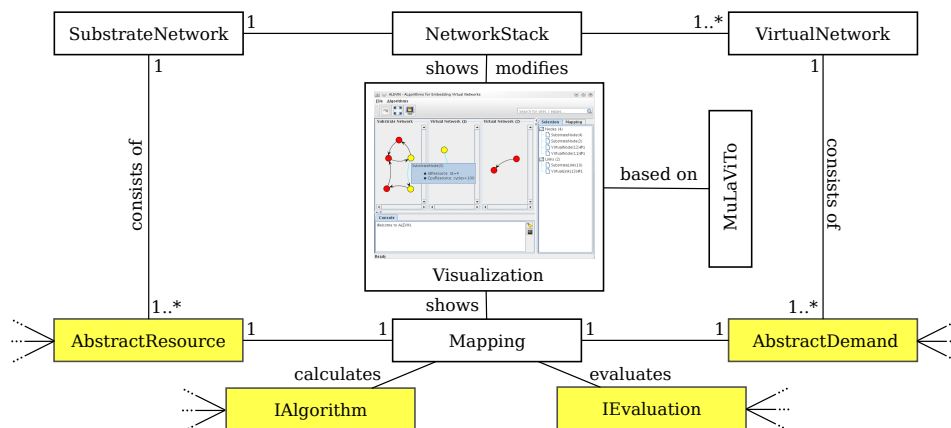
SubstrateNetwork
1
NetworkStack
1..*
VirtualNetwork
1
shows
modifies
1
consists of
ALEVIN - Algorithms for Embedding Virtual Networks
File Algorithms
Substrate Network
Virtual Network (0)
Virtual Network (1)
Selection Mapping
Console
Welcome to ALEVIN
Ready
Visualization
based on
MuLaViTo
consists of
1..*
1..*
shows
1
1
1
1
AbstractResource
Mapping
AbstractDemand
calculates
evaluates
IAlgorithm
IEvaluation